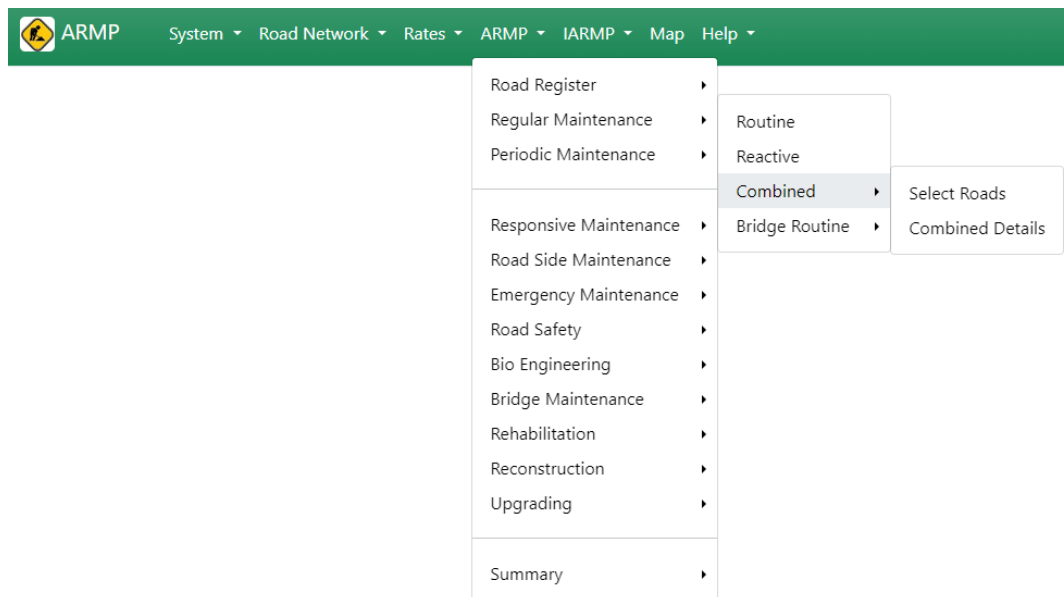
ARMP System Road Network Rates ARMP IARMP Map Help

Road Register
Regular Maintenance
Periodic Maintenance

Responsive Maintenance
Road Side Maintenance
Emergency Maintenance
Road Safety
Bio Engineering
Bridge Maintenance
Rehabilitation
Reconstruction
Upgrading

Summary

Routine
Reactive
Combined
Bridge Routine

Select Roads
Combined Details